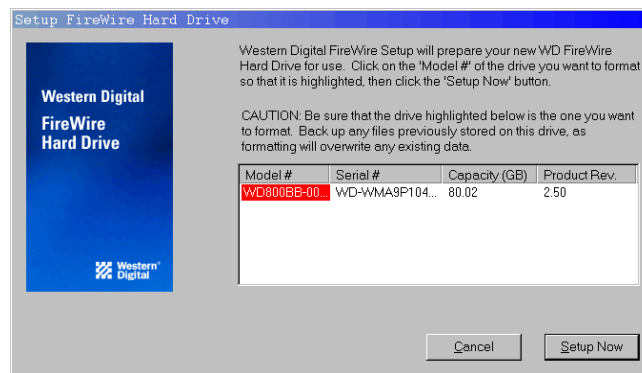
Setup FireWire Hard Drive

Western Digital
FireWire
Hard Drive

Western Digital

Western Digital FireWire Setup will prepare your new WD FireWire Hard Drive for use. Click on the 'Model #' of the drive you want to format so that it is highlighted, then click the 'Setup Now' button.

CAUTION: Be sure that the drive highlighted below is the one you want to format. Back up any files previously stored on this drive, as formatting will overwrite any existing data.

| Model # | Serial # | Capacity (GB) | Product Rev. |
|---|---|---|---|
| WD800BB-00... | WD-WMA9P104... | 80.02 | 2.50 |

Cancel

Setup Now